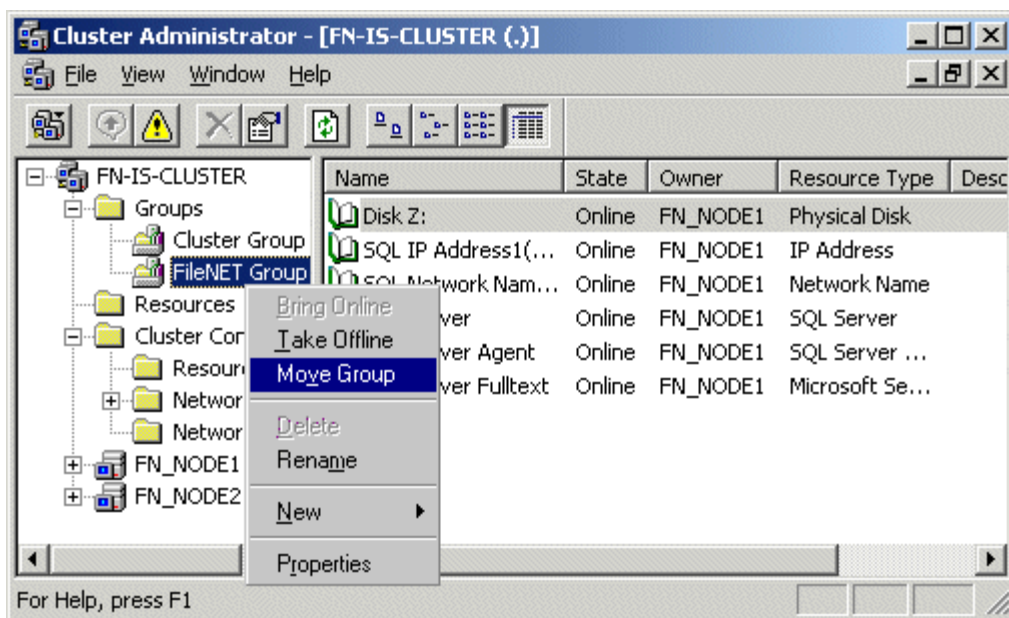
Cluster Administrator - [FN-IS-CLUSTER (.)]

File View Window Help

FN-IS-CLUSTER
Groups
Cluster Group
FileNET Group
Resources
Cluster Cor
Resour
Networ
Networ
FN_NODE1
FN_NODE2

| Name | State | Owner | Resource Type | Desc |
|---|---|---|---|---|
| Disk Z: | Online | FN_NODE1 | Physical Disk | |
| SQL IP Address1(... | Online | FN_NODE1 | IP Address | |
| SQL Network Nam... | Online | FN_NODE1 | Network Name | |
| ver | Online | FN_NODE1 | SQL Server | |
| ver Agent | Online | FN_NODE1 | SQL Server ... | |
| ver Fulltext | Online | FN_NODE1 | Microsoft Se... | |

Bring Online
Take Offline
Move Group
Delete
Rename
New
Properties

For Help, press F1